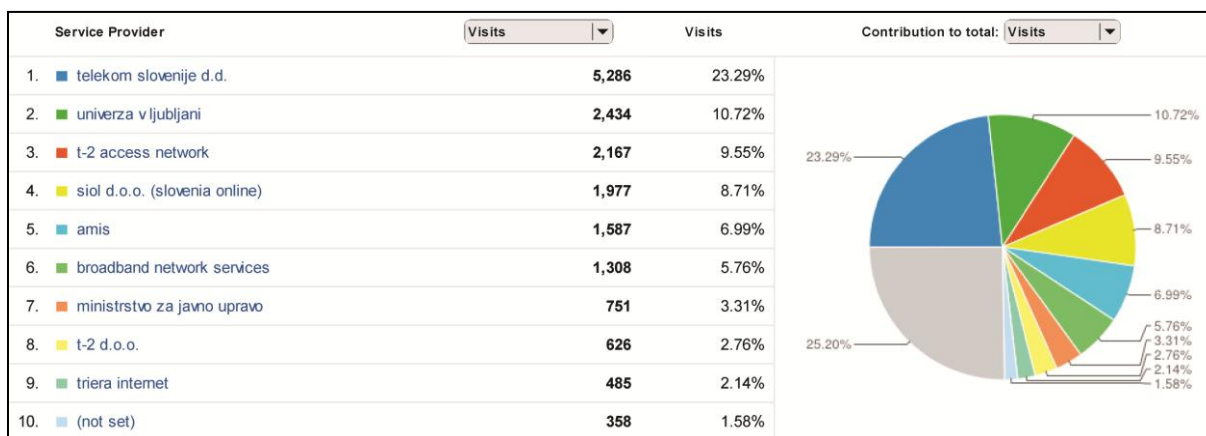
| | Service Provider | Visits | Visits |
|---|---|---|---|
| 1. | telekom slovenije d.d. | 5,286 | 23.29% |
| 2. | univerza v ljubljani | 2,434 | 10.72% |
| 3. | t-2 access network | 2,167 | 9.55% |
| 4. | siol d.o.o. (slovenia online) | 1,977 | 8.71% |
| 5. | amis | 1,587 | 6.99% |
| 6. | broadband network services | 1,308 | 5.76% |
| 7. | ministrstvo za javno upravo | 751 | 3.31% |
| 8. | t-2 d.o.o. | 626 | 2.76% |
| 9. | triera internet | 485 | 2.14% |
| 10. | (not set) | 358 | 1.58% |

Contribution to total: Visits

10.72%
23.29%
9.55%
8.71%
6.99%
5.76%
3.31%
25.20%
2.76%
2.14%
1.58%